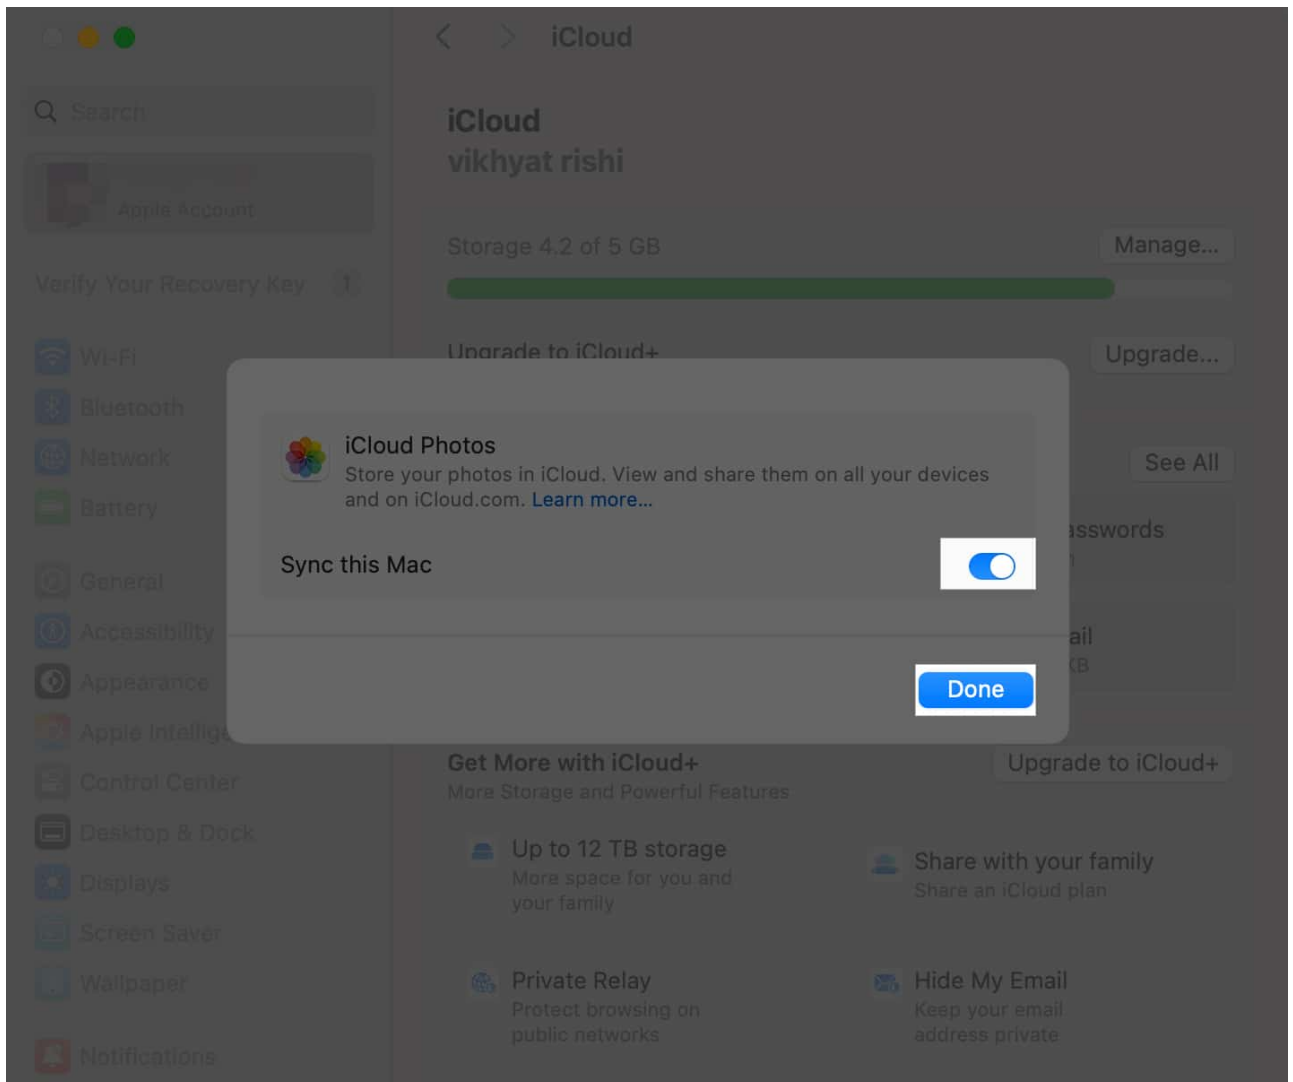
Search

Apple Account

Verify Your Recovery Key 1

Wi-Fi
Bluetooth
Network
Battery

General
Accessibility
Appearance
Apple Intellig
Control Center
Desktop & Dock
Displays
Screen Saver
Wallpaper

Notifications

iCloud

iCloud
vikhyat rishi

Storage 4.2 of 5 GB Manage...

Upgrade to iCloud+ Upgrade...

See All

asswords

ail
KB

iCloud Photos
Store your photos in iCloud. View and share them on all your devices and on iCloud.com. Learn more...

Sync this Mac

Done

Get More with iCloud+ Upgrade to iCloud+
More Storage and Powerful Features

Up to 12 TB storage
More space for you and your family

Share with your family
Share an iCloud plan

Private Relay
Protect browsing on public networks

Hide My Email
Keep your email address private